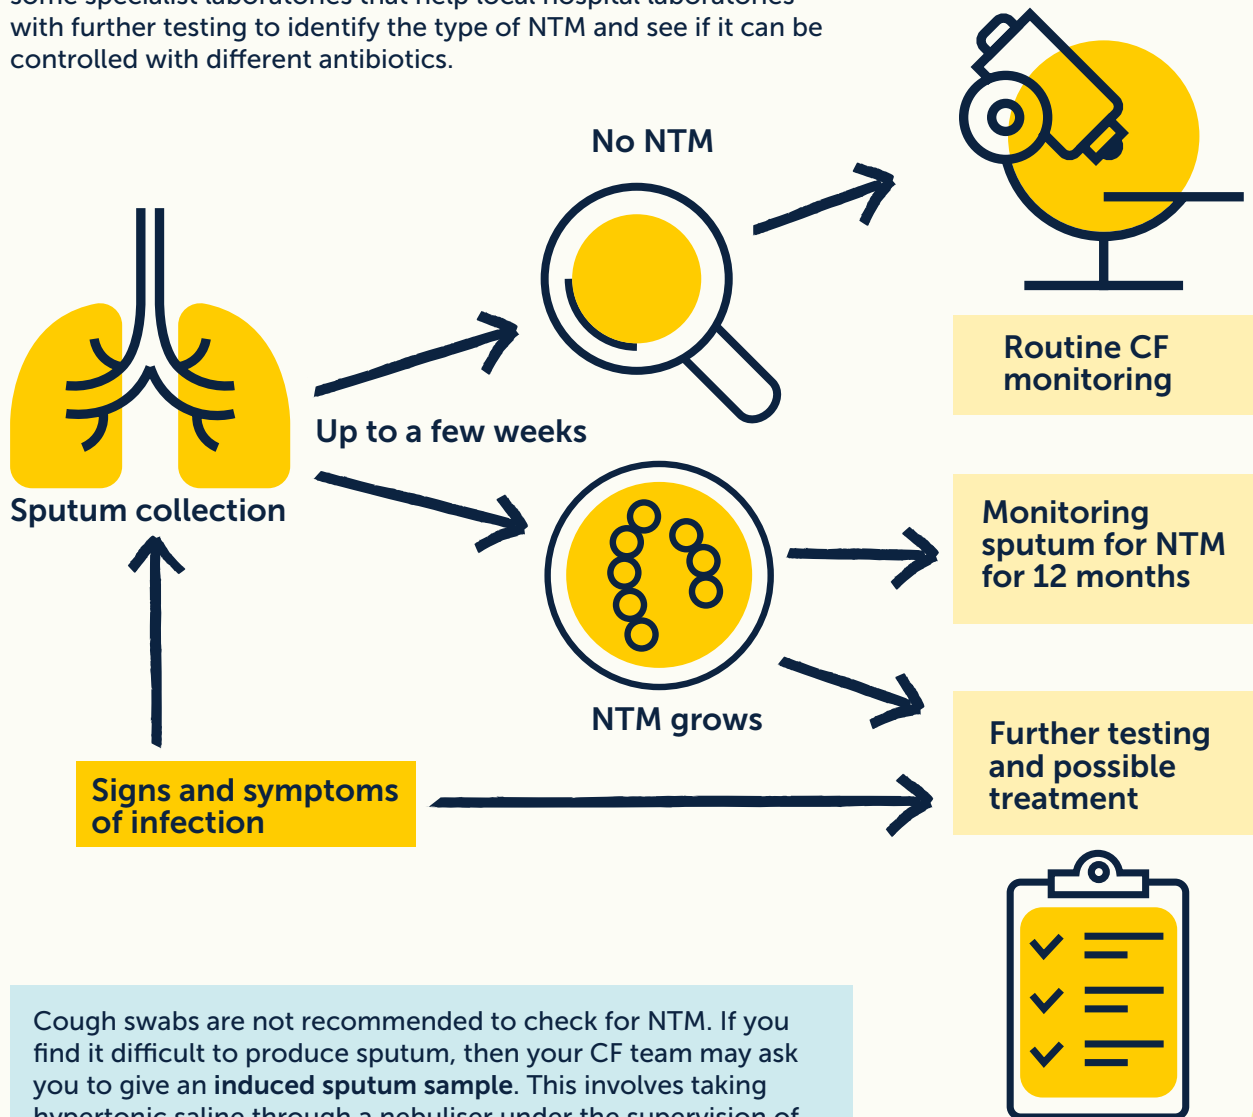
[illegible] with further testing to identify the type of NTM and see if it can be controlled with different antibiotics.

No NTM

Routine CF monitoring

Sputum collection

Up to a few weeks

Monitoring sputum for NTM for 12 months

NTM grows

Further testing and possible treatment

Signs and symptoms of infection

Cough swabs are not recommended to check for NTM. If you find it difficult to produce sputum, then your CF team may ask you to give an **induced sputum sample**. This involves taking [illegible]